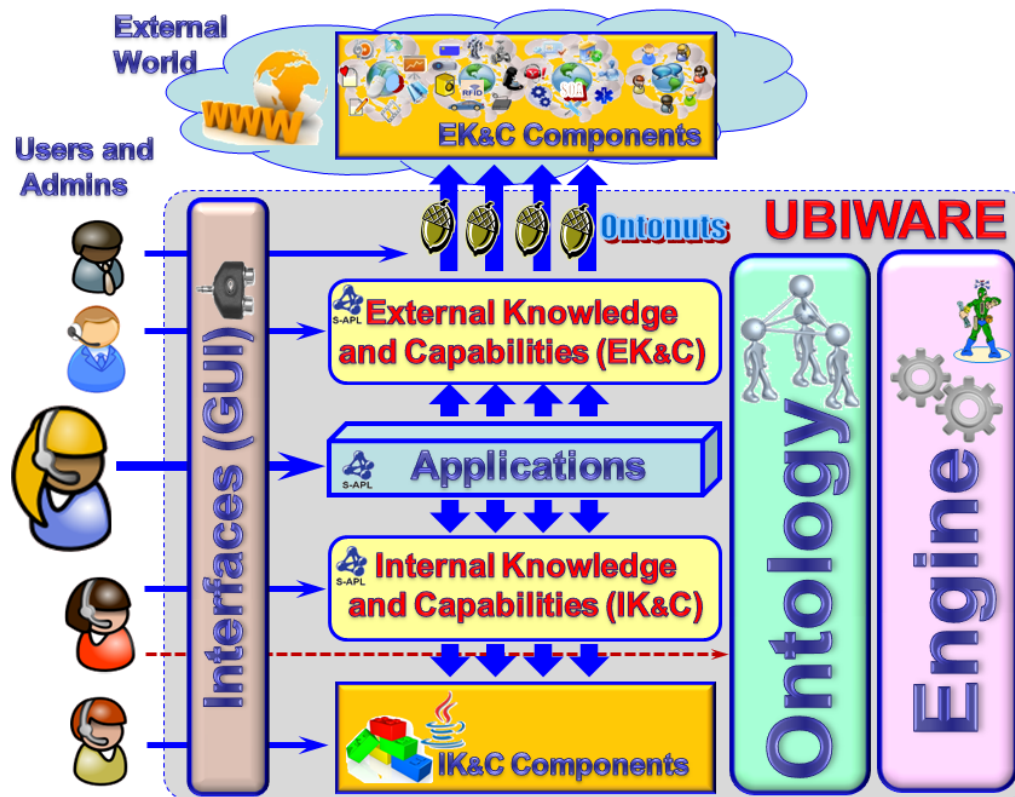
External World

WWW

EK&C Components

Users and Admins

Ontonuts

UBIWARE

Interfaces (GUI)

S-APL
External Knowledge and Capabilities (EK&C)

S-APL
Applications

S-APL
Internal Knowledge and Capabilities (IK&C)

IK&C Components

Ontology

Engine